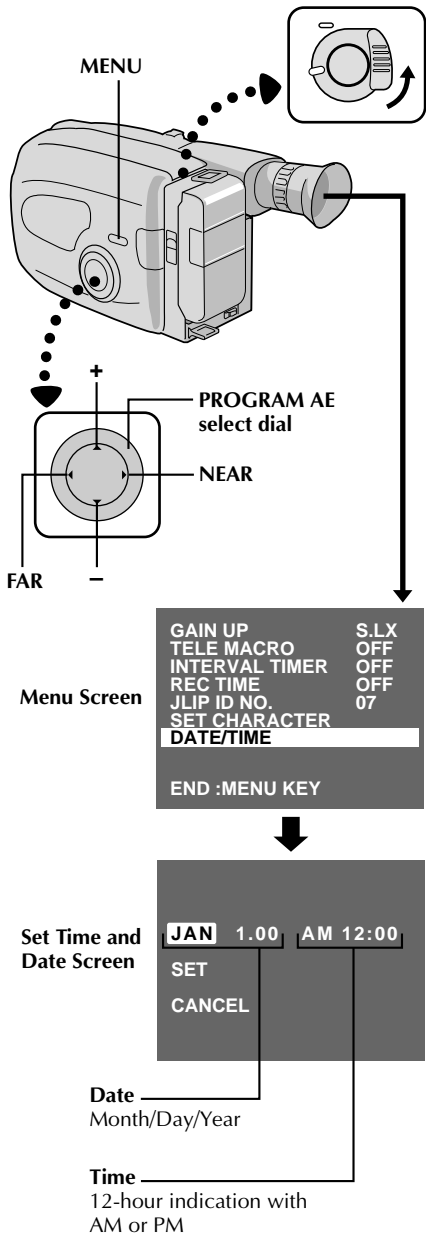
MENU

+

PROGRAM AE select dial

NEAR

FAR

–

Menu Screen

GAIN UP S.LX
TELE MACRO OFF
INTERVAL TIMER OFF
REC TIME OFF
JLIP ID NO. 07
SET CHARACTER
DATE/TIME

END :MENU KEY

Set Time and Date Screen

JAN 1.00 AM 12:00

SET

CANCEL

Date
Month/Day/Year

Time
12-hour indication with AM or PM